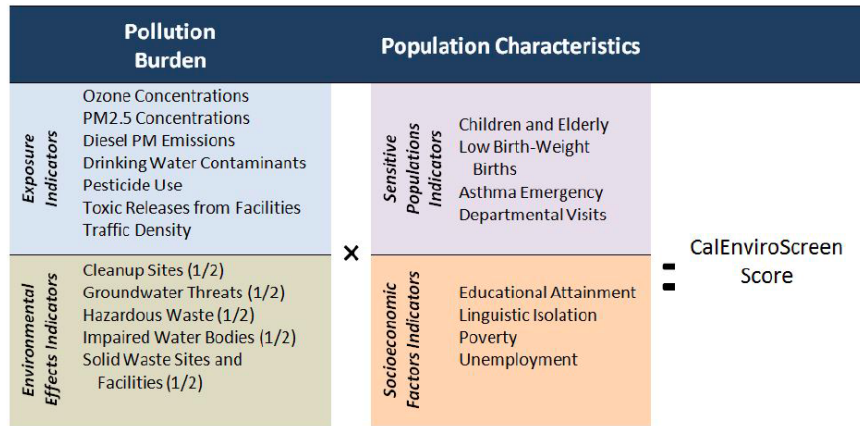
Pollution Burden

Population Characteristics

Exposure Indicators

Ozone Concentrations
PM2.5 Concentrations
Diesel PM Emissions
Drinking Water Contaminants
Pesticide Use
Toxic Releases from Facilities
Traffic Density

Environmental Effects Indicators

Cleanup Sites (1/2)
Groundwater Threats (1/2)
Hazardous Waste (1/2)
Impaired Water Bodies (1/2)
Solid Waste Sites and Facilities (1/2)

×

Sensitive Populations Indicators

Children and Elderly
Low Birth-Weight Births
Asthma Emergency Departmental Visits

Socioeconomic Factors Indicators

Educational Attainment
Linguistic Isolation
Poverty
Unemployment

=

CalEnviroScreen Score